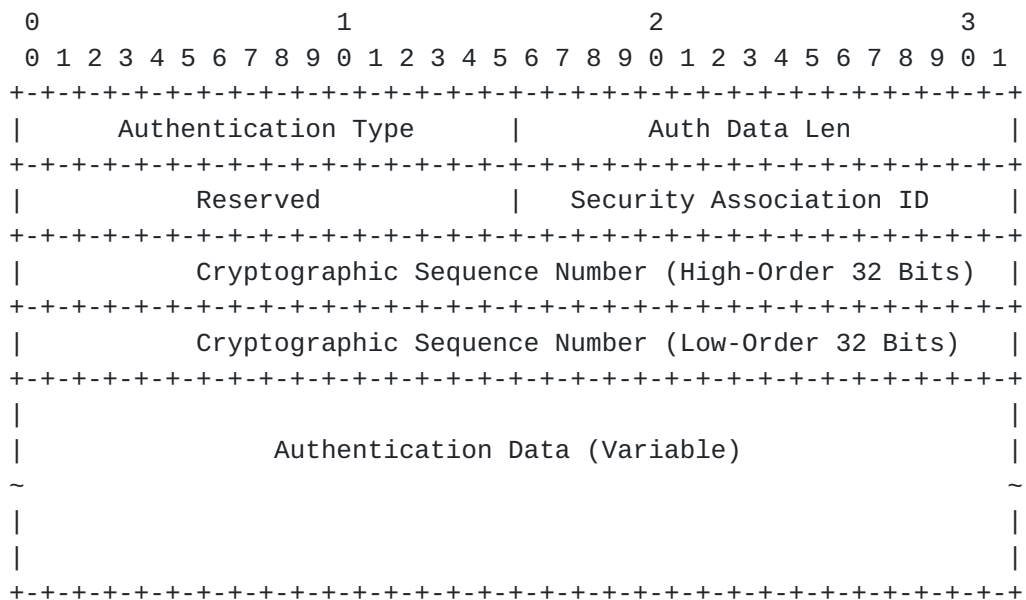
0                   1                   2                   3
 0 1 2 3 4 5 6 7 8 9 0 1 2 3 4 5 6 7 8 9 0 1 2 3 4 5 6 7 8 9 0 1
+-+-+-+-+-+-+-+-+-+-+-+-+-+-+-+-+-+-+-+-+-+-+-+-+-+-+-+-+-+-+-+-+
|     Authentication Type       |         Auth Data Len         |
+-+-+-+-+-+-+-+-+-+-+-+-+-+-+-+-+-+-+-+-+-+-+-+-+-+-+-+-+-+-+-+-+
|          Reserved             |   Security Association ID     |
+-+-+-+-+-+-+-+-+-+-+-+-+-+-+-+-+-+-+-+-+-+-+-+-+-+-+-+-+-+-+-+-+
|          Cryptographic Sequence Number (High-Order 32 Bits)   |
+-+-+-+-+-+-+-+-+-+-+-+-+-+-+-+-+-+-+-+-+-+-+-+-+-+-+-+-+-+-+-+-+
|          Cryptographic Sequence Number (Low-Order 32 Bits)    |
+-+-+-+-+-+-+-+-+-+-+-+-+-+-+-+-+-+-+-+-+-+-+-+-+-+-+-+-+-+-+-+-+
|                                                               |
|              Authentication Data (Variable)                   |
~                                                               ~
|                                                               |
|                                                               |
+-+-+-+-+-+-+-+-+-+-+-+-+-+-+-+-+-+-+-+-+-+-+-+-+-+-+-+-+-+-+-+-+